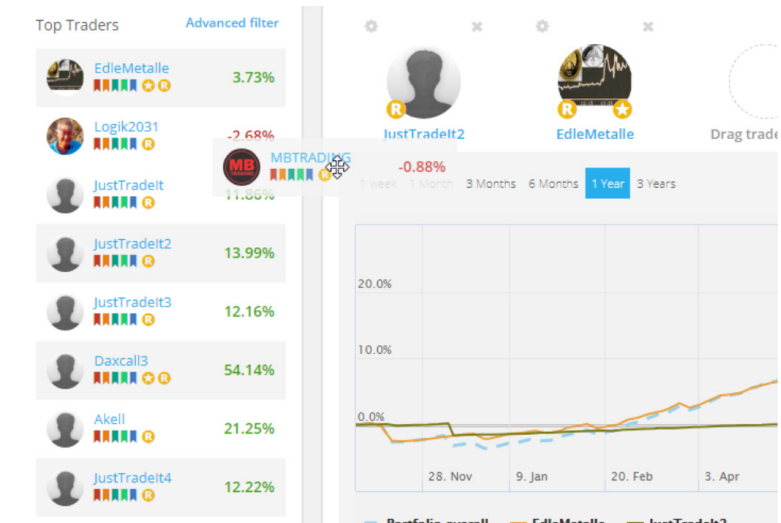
Top Traders
Advanced filter

EdleMetalle 3.73%
Logik2031 -2.68%
JustTradeIt 11.86%
JustTradeIt2 13.99%
JustTradeIt3 12.16%
Daxcall3 54.14%
Akell 21.25%
JustTradeIt4 12.22%

MBTRADING -0.88%

JustTradeIt2
EdleMetalle
Drag trade

1 week 1 Month 3 Months 6 Months 1 Year 3 Years

20.0%
10.0%
0.0%
28. Nov
9. Jan
20. Feb
3. Apr

Portfolio overall
EdleMetalle
JustTradeIt2